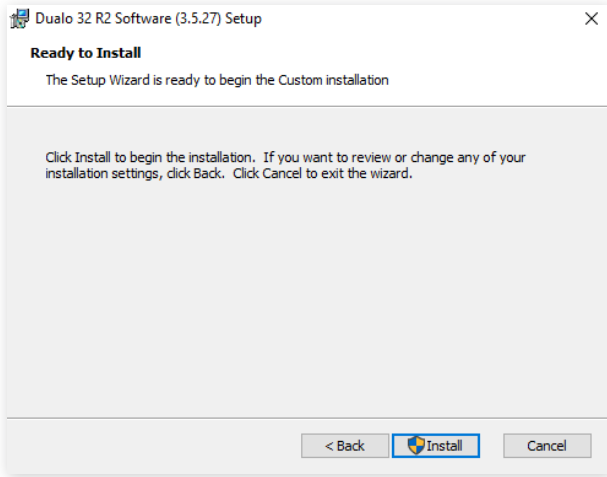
Dualo 32 R2 Software (3.5.27) Setup

×

**Ready to Install**

The Setup Wizard is ready to begin the Custom installation

Click Install to begin the installation. If you want to review or change any of your installation settings, click Back. Click Cancel to exit the wizard.

< Back

Install

Cancel